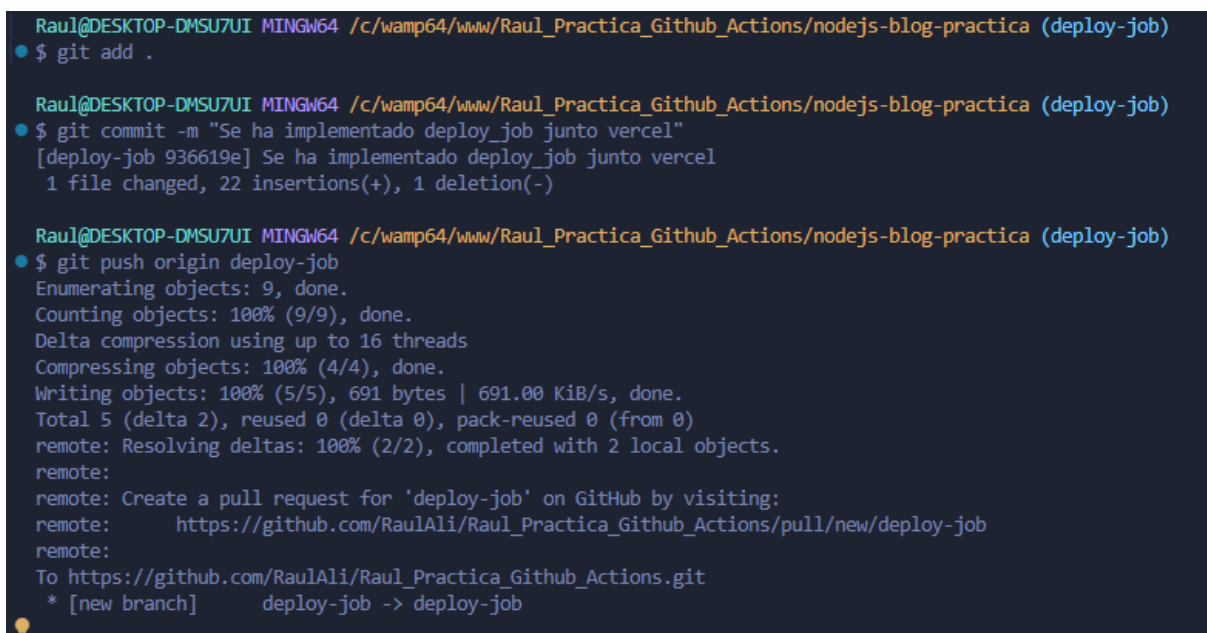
Raul@DESKTOP-DMSU7UI MINGW64 /c/wamp64/www/Raul_Practica_Github_Actions/nodejs-blog-practica (deploy-job)
$ git add .

Raul@DESKTOP-DMSU7UI MINGW64 /c/wamp64/www/Raul_Practica_Github_Actions/nodejs-blog-practica (deploy-job)
$ git commit -m "Se ha implementado deploy_job junto vercel"
[deploy-job 936619e] Se ha implementado deploy_job junto vercel
1 file changed, 22 insertions(+), 1 deletion(-)

Raul@DESKTOP-DMSU7UI MINGW64 /c/wamp64/www/Raul_Practica_Github_Actions/nodejs-blog-practica (deploy-job)
$ git push origin deploy-job
Enumerating objects: 9, done.
Counting objects: 100% (9/9), done.
Delta compression using up to 16 threads
Compressing objects: 100% (4/4), done.
Writing objects: 100% (5/5), 691 bytes | 691.00 KiB/s, done.
Total 5 (delta 2), reused 0 (delta 0), pack-reused 0 (from 0)
remote: Resolving deltas: 100% (2/2), completed with 2 local objects.
remote:
remote: Create a pull request for 'deploy-job' on GitHub by visiting:
remote:      https://github.com/RaulAli/Raul_Practica_Github_Actions/pull/new/deploy-job
remote:
To https://github.com/RaulAli/Raul_Practica_Github_Actions.git
 * [new branch]      deploy-job -> deploy-job